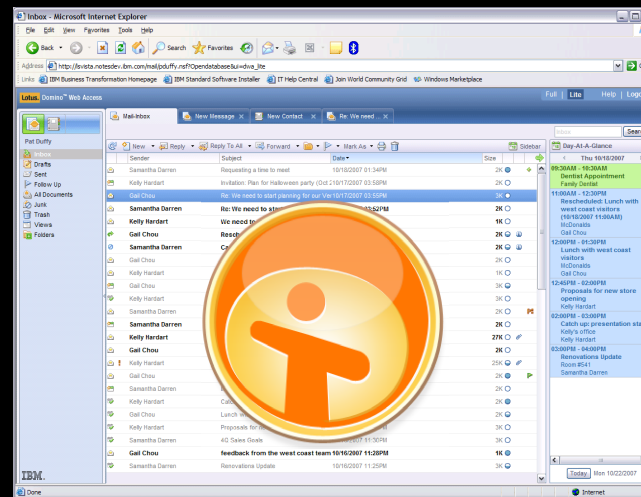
Inbox - Microsoft Internet Explorer

File Edit View Favorites Tools Help

Back Search Favorites

Address http://svista.notesdev.ibm.com/mail/pduffy.nsf?Opendatabase&ui=dwa_lite

Links IBM Business Transformation Homepage IBM Standard Software Installer IT Help Central Join World Community Grid Windows Marketplace

Lotus. Domino Web Access

Full | Lite Help | Logo

Pat Duffy

Inbox
Drafts
Sent
Follow Up
All Documents
Junk
Trash
Views
Folders

Mail-Inbox | New Message | New Contact | Re: We need ...

New | Reply | Reply To All | Forward | Mark As | Sidebar

| Sender | Subject | Date | Size |
|---|---|---|---|
| Samantha Darren | Requesting a time to meet | 10/18/2007 03:34PM | 2K |
| Kelly Hardart | Invitation: Plan for Halloween party (Oct 2 | 10/17/2007 03:58PM | 2K |
| Gail Chou | Re: We need to start planning for our We | 10/17/2007 03:55PM | 3K |
| Samantha Darren | Re: We need to st | | 2K |
| Kelly Hardart | We need to | | 2K |
| Gail Chou | Resch | | 2K |
| Samantha Darren | Ca | | 2K |
| Gail Chou | | | 2K |
| Kelly Hardart | | | 1K |
| Gail Chou | | | 3K |
| Kelly Hardart | | | 3K |
| Samantha Darren | | | 3K |
| Samantha Darren | | | 2K |
| Kelly Hardart | | | 27K |
| Gail Chou | | | 2K |
| Kelly Hardart | | | 25K |
| Gail Chou | | | 2K |
| Kelly Hardart | Calc | | 2K |
| Gail Chou | Lunch wit | | 3K |
| Kelly Hardart | Proposals for ne | | 3K |
| Samantha Darren | 4G Sales Goals | | 3K |
| Gail Chou | feedback from the west coast team | 10/16/2007 11:28PM | 1K |
| Samantha Darren | Renovations Update | 10/16/2007 11:28PM | 3K |

Inbox Search

Day-At-A-Glance

Thu 10/18/2007

09:30AM - 10:30AM
Dentist Appointment
Family Dentist

11:00AM - 12:30PM
Rescheduled: Lunch with west coast visitors (10/18/2007 11:00AM)
McDonalds
Gail Chou

12:00PM - 01:30PM
Lunch with west coast visitors
McDonalds
Gail Chou

12:45PM - 02:00PM
Proposals for new store opening
Kelly Hardart

02:00PM - 03:00PM
Catch up: presentation sta
Kelly's office
Kelly Hardart

03:00PM - 04:00PM
Renovations Update
Room #541
Samantha Darren

Today Mon 10/22/2007

IBM.

Done Internet